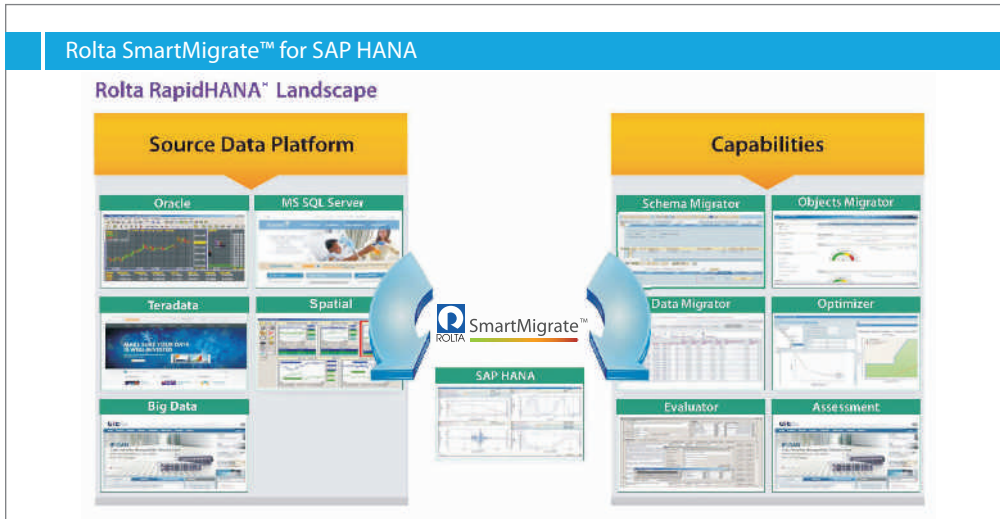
Rolta SmartMigrate™ for SAP HANA

Rolta RapidHANA™ Landscape

Source Data Platform

Oracle

MS SQL Server

Teradata

Spatial

Big Data

ROLTA SmartMigrate™

SAP HANA

Capabilities

Schema Migrator

Objects Migrator

Data Migrator

Optimizer

Evaluator

Assessment